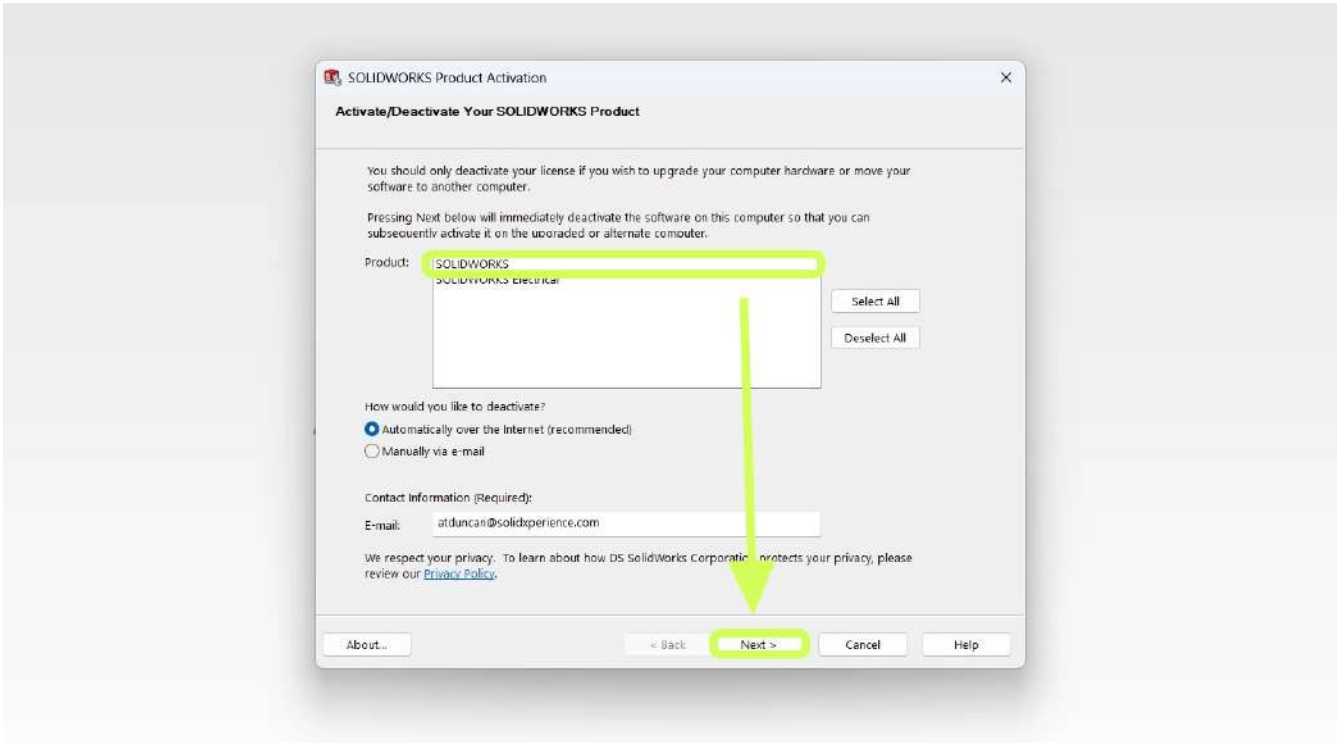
SOLIDWORKS Product Activation

Activate/Deactivate Your SOLIDWORKS Product

You should only deactivate your license if you wish to upgrade your computer hardware or move your software to another computer.

Pressing Next below will immediately deactivate the software on this computer so that you can subsequently activate it on the upgraded or alternate computer.

Product:
SOLIDWORKS
SOLIDWORKS Electrical

Select All

Deselect All

How would you like to deactivate?

Automatically over the Internet (recommended)

Manually via e-mail

Contact Information (Required):

E-mail: atduncan@solidxperience.com

We respect your privacy. To learn about how DS SolidWorks Corporatio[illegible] protects your privacy, please review our Privacy Policy.

About...

< Back

Next >

Cancel

Help